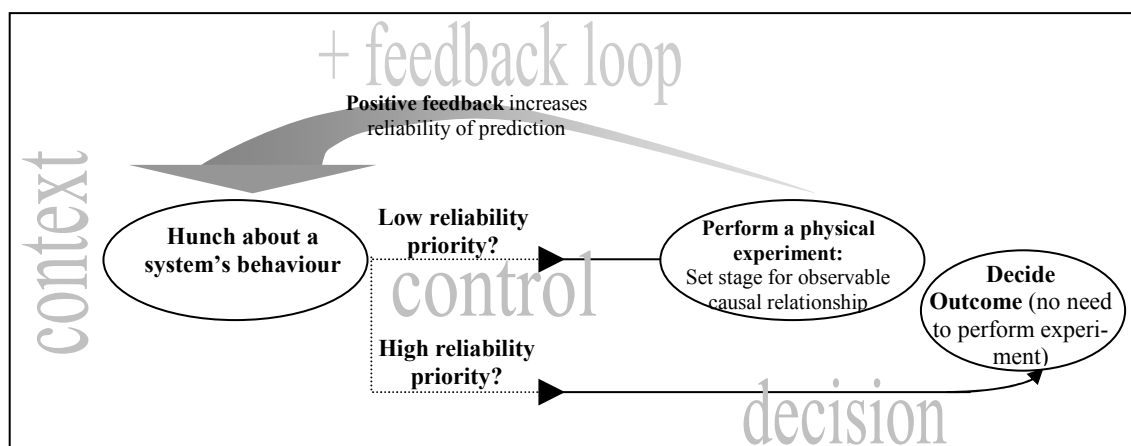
+ feedback loop

**Positive feedback** increases reliability of prediction

context

Hunch about a system's behaviour

Low reliability priority?

control

Perform a physical experiment: Set stage for observable causal relationship

High reliability priority?

Decide Outcome (no need to perform experiment)

decision